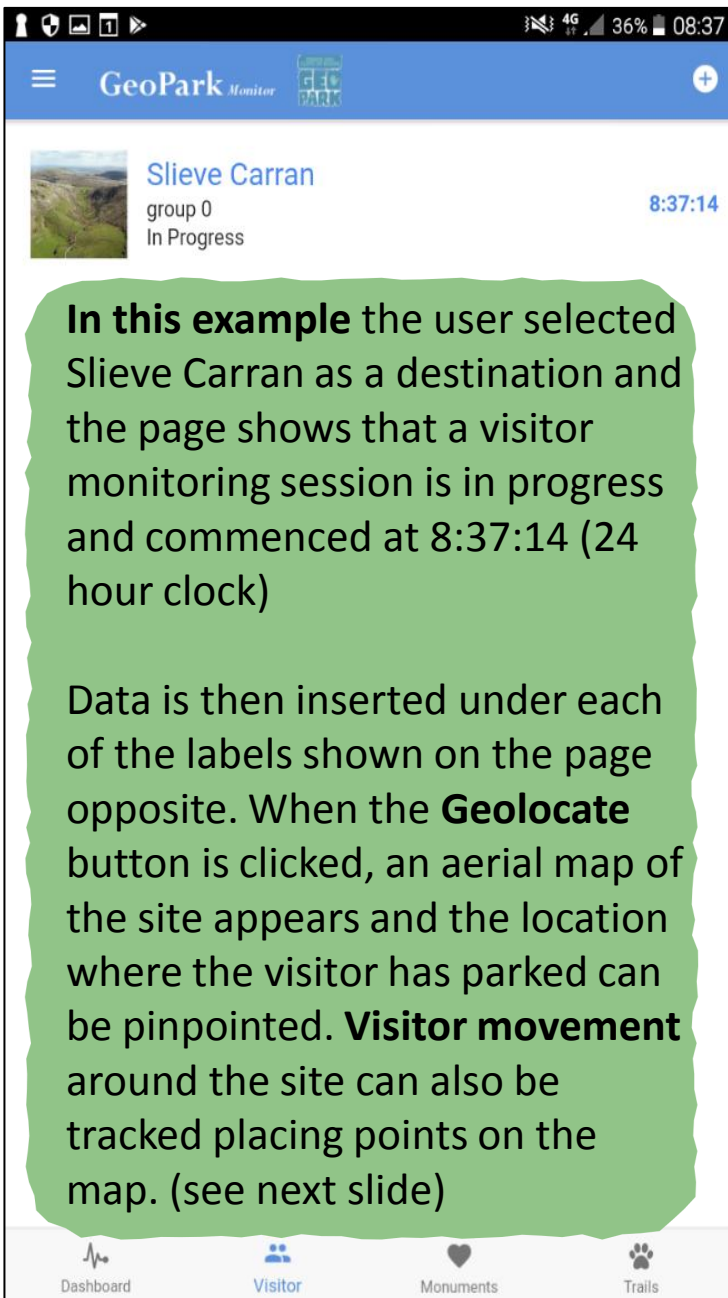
4G 36% 08:37

GeoPark Monitor GEO PARK

Slieve Carran
group 0
In Progress

8:37:14

**In this example** the user selected Slieve Carran as a destination and the page shows that a visitor monitoring session is in progress and commenced at 8:37:14 (24 hour clock)

Data is then inserted under each of the labels shown on the page opposite. When the **Geolocate** button is clicked, an aerial map of the site appears and the location where the visitor has parked can be pinpointed. **Visitor movement** around the site can also be tracked placing points on the map. (see next slide)

Dashboard
Visitor
Monuments
Trails